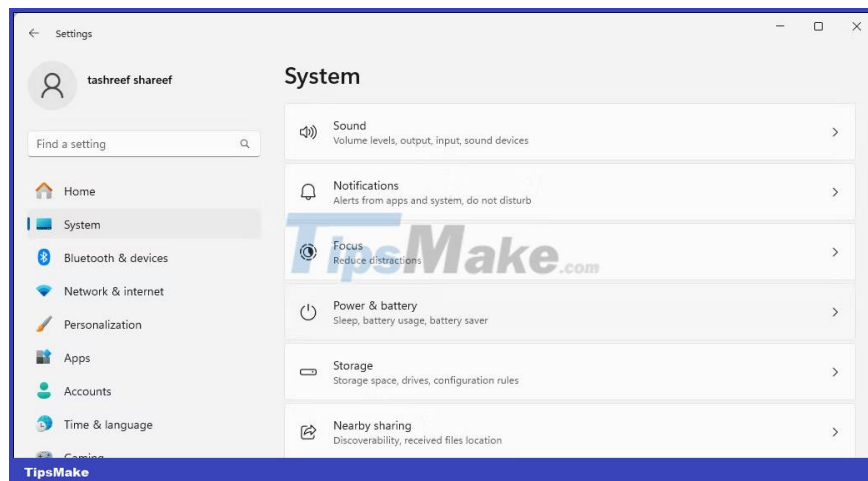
Settings

tashreef shareef

Find a setting

Home

System

Bluetooth & devices

Network & internet

Personalization

Apps

Accounts

Time & language

Gaming

System

Sound
Volume levels, output, input, sound devices

Notifications
Alerts from apps and system, do not disturb

Focus
Reduce distractions

Power & battery
Sleep, battery usage, battery saver

Storage
Storage space, drives, configuration rules

Nearby sharing
Discoverability, received files location

TipsMake.com

TipsMake